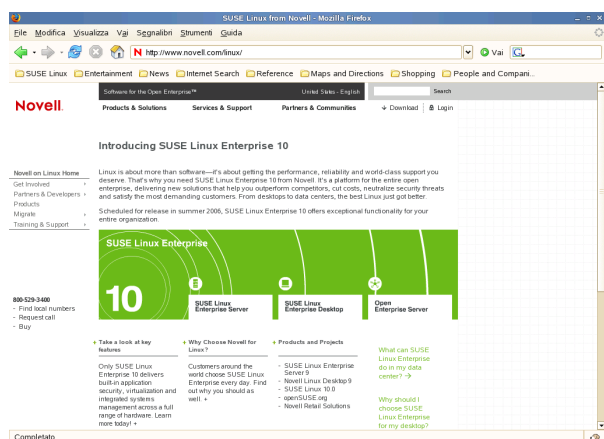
SUSE Linux from Novell - Mozilla Firefox

File Modifica Visualizza Vai Segnalibri Strumenti Guida

http://www.novell.com/linux/

Vai

SUSE Linux Entertainment News Internet Search Reference Maps and Directions Shopping People and Compani...

Software for the Open Enterprise™ United States - English Search

Novell.

Products & Solutions Services & Support Partners & Communities Download Login

Introducing SUSE Linux Enterprise 10

Novell on Linux Home
Get Involved
Partners & Developers
Products
Migrate
Training & Support

Linux is about more than software—it's about getting the performance, reliability and world-class support you deserve. That's why you need SUSE Linux Enterprise 10 from Novell. It's a platform for the entire open enterprise, delivering new solutions that help you outperform competitors, cut costs, neutralize security threats and satisfy the most demanding customers. From desktops to data centers, the best Linux just got better.

Scheduled for release in summer 2006, SUSE Linux Enterprise 10 offers exceptional functionality for your entire organization.

SUSE Linux Enterprise

10

SUSE Linux Enterprise Server

SUSE Linux Enterprise Desktop

Open Enterprise Server

800-529-3400
- Find local numbers
- Request call
- Buy

Take a look at key features

Only SUSE Linux Enterprise 10 delivers built-in application security, virtualization and integrated systems management across a full range of hardware. Learn more today!

Why Choose Novell for Linux?

Customers around the world choose SUSE Linux Enterprise every day. Find out why you should as well.

Products and Projects

- SUSE Linux Enterprise Server 9
- Novell Linux Desktop 9
- SUSE Linux 10.0
- openSUSE.org
- Novell Retail Solutions

What can SUSE Linux Enterprise do in my data center? →

Why should I choose SUSE Linux Enterprise for my desktop?

Completato